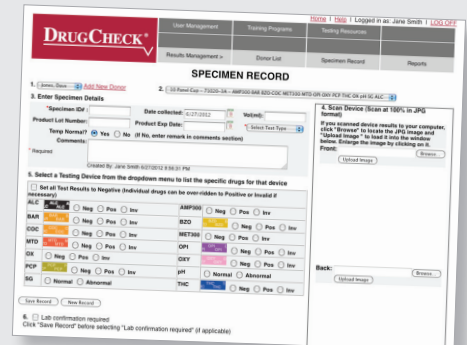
Home | Help | Logged in as: Jane Smith | LOG OFF

DRUGCHECK

User Management | Training Programs | Testing Resources

Results Management > | Donor List | Specimen Record | Reports

SPECIMEN RECORD

1. Jones, Dave Add New Donor

2. 10 Panel Cup – 7/2/20--16 – AMP300 BAR BZO COC MET300 MTD OPI OXY PCP THC GX pH SG ALC

3. Enter Specimen Details

* Specimen ID#:

Date collected: 6/27/2012

Vol(ml):

Product Lot Number:

Product Exp Date:

Select Test Type

Temp Normal? Yes No (If No, enter remark in comments section)

Comments:

* Required

Created By: Jane Smith 6/27/2012 8:56:01 PM

5. Select a Testing Device from the dropdown menu to list the specific drugs for that device

Set all Test Results to Negative (Individual drugs can be over-ridden to Positive or Invalid if necessary)

| | | |
|---|---|---|
| ALC | Neg Pos Inv | AMP300 Neg Pos Inv |
| BAR | Neg Pos Inv | BZO Neg Pos Inv |
| COC | Neg Pos Inv | MET300 Neg Pos Inv |
| MTD | Neg Pos Inv | OPI Neg Pos Inv |
| OX | Neg Pos Inv | OXY Neg Pos Inv |
| PCP | Neg Pos Inv | pH Normal Abnormal |
| SG | Normal Abnormal | THC Neg Pos Inv |

Save Record | New Record

6. Lab confirmation required
Click "Save Record" before selecting "Lab confirmation required" (if applicable)

4. Scan Device (Scan at 100% in JPG format)

If you scanned device results to your computer, click "Browse" to locate the JPG image and "Upload Image" to load it into the window below. Enlarge the image by clicking on it.

Front: Browse...

Upload Image

Back: Browse...

Upload Image